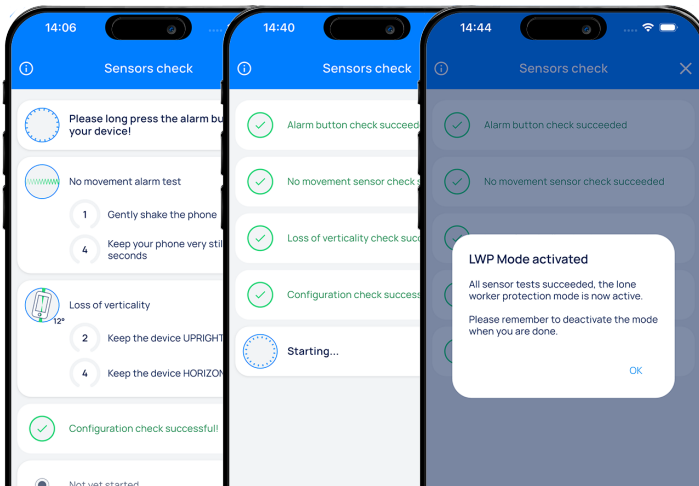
14:06

Sensors check

Please long press the alarm bu your device!

No movement alarm test

1 Gently shake the phone

4 Keep your phone very stil seconds

Loss of verticality

12°

2 Keep the device UPRIGHT

4 Keep the device HORIZON

Configuration check successful!

Not yet started

14:40

Sensors check

Alarm button check succeed

No movement sensor check s

Loss of verticality check succ

Configuration check success

Starting...

14:44

Sensors check

Alarm button check succeeded

No movement sensor check succeeded

LWP Mode activated

All sensor tests succeeded, the lone worker protection mode is now active.

Please remember to deactivate the mode when you are done.

OK